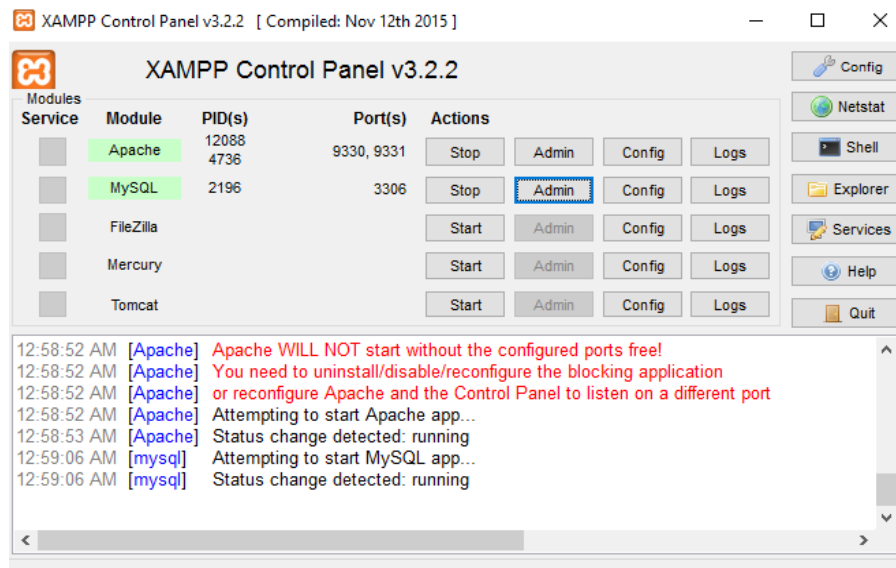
XAMPP Control Panel v3.2.2 [ Compiled: Nov 12th 2015 ]

XAMPP Control Panel v3.2.2

Modules

| Service | Module | PID(s) | Port(s) | Actions | | | |
|---|---|---|---|---|---|---|---|
| | Apache | 12088 4736 | 9330, 9331 | Stop | Admin | Config | Logs |
| | MySQL | 2196 | 3306 | Stop | Admin | Config | Logs |
| | FileZilla | | | Start | Admin | Config | Logs |
| | Mercury | | | Start | Admin | Config | Logs |
| | Tomcat | | | Start | Admin | Config | Logs |

Config
Netstat
Shell
Explorer
Services
Help
Quit

12:58:52 AM [Apache] Apache WILL NOT start without the configured ports free!
12:58:52 AM [Apache] You need to uninstall/disable/reconfigure the blocking application
12:58:52 AM [Apache] or reconfigure Apache and the Control Panel to listen on a different port
12:58:52 AM [Apache] Attempting to start Apache app...
12:58:53 AM [Apache] Status change detected: running
12:59:06 AM [mysql] Attempting to start MySQL app...
12:59:06 AM [mysql] Status change detected: running